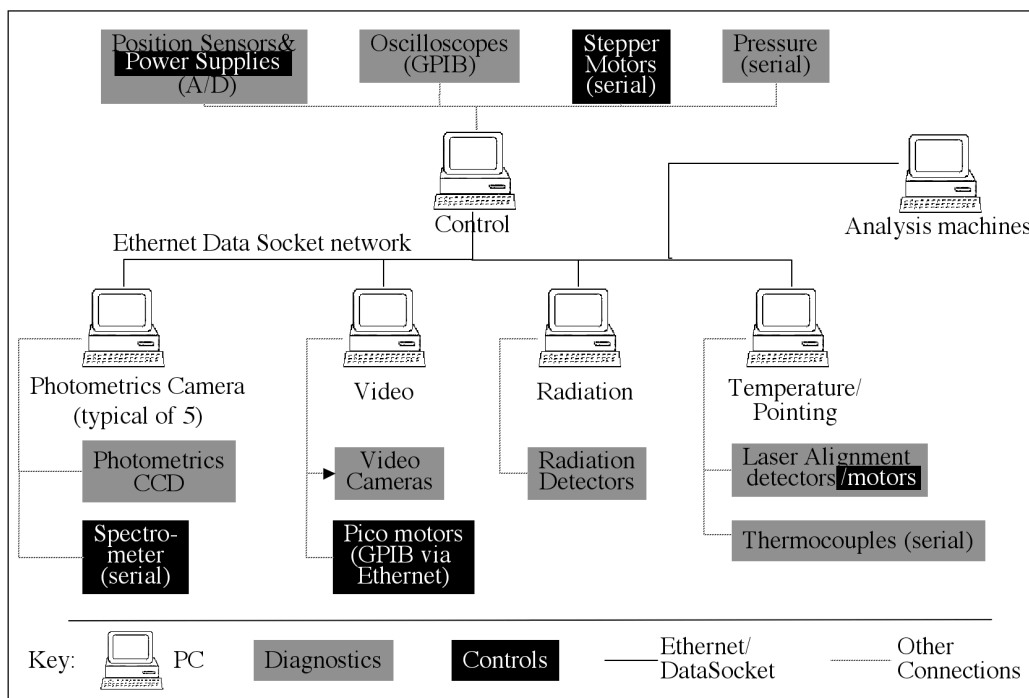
Position Sensors&
Power Supplies
(A/D)

Oscilloscopes
(GPIB)

Stepper
Motors
(serial)

Pressure
(serial)

Control

Analysis machines

Ethernet Data Socket network

Photometrics Camera
(typical of 5)

Video

Radiation

Temperature/
Pointing

Photometrics
CCD

Video
Cameras

Radiation
Detectors

Laser Alignment
detectors /motors

Spectrometer
(serial)

Pico motors
(GPIB via
Ethernet)

Thermocouples (serial)

Key: PC Diagnostics Controls Ethernet/
DataSocket Other
Connections